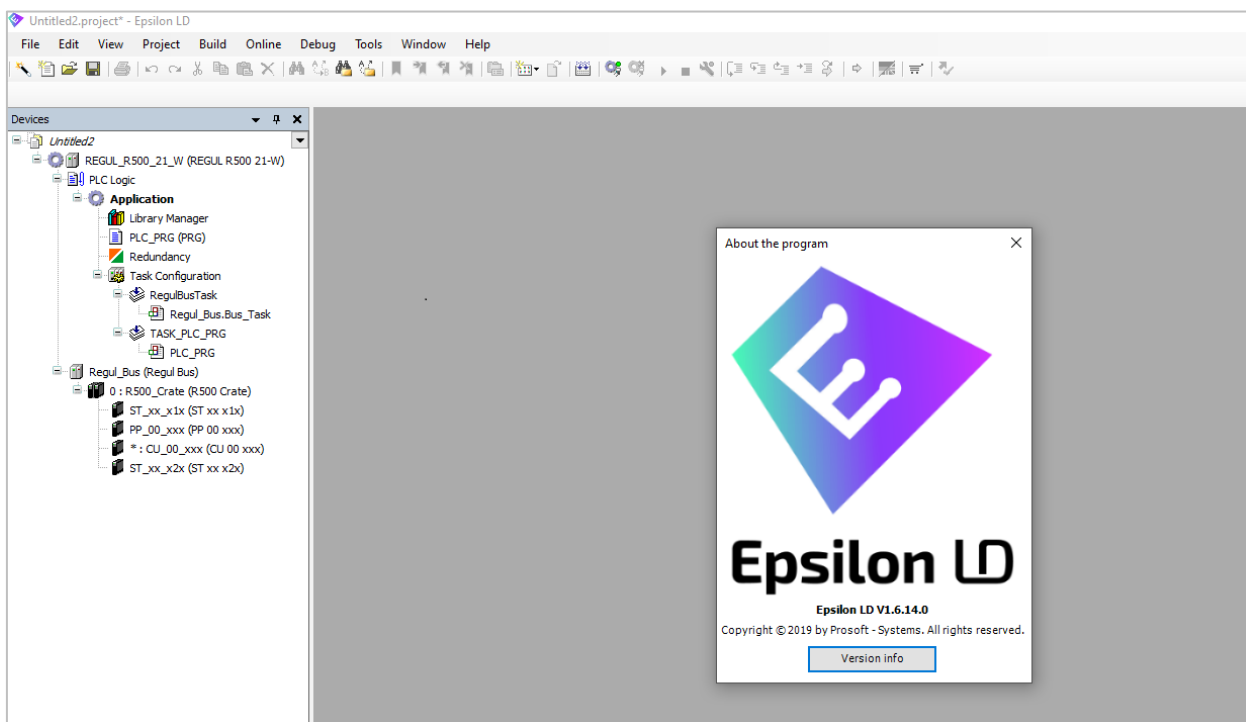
Untitled2.project* - Epsilon LD

File Edit View Project Build Online Debug Tools Window Help

Devices

Untitled2
REGUL_R500_21_W (REGUL R500 21-W)
PLC Logic
Application
Library Manager
PLC_PRG (PRG)
Redundancy
Task Configuration
RegulBusTask
Regul_Bus.Bus_Task
TASK_PLC_PRG
PLC_PRG
Regul_Bus (Regul Bus)
0 : R500_Crate (R500 Crate)
ST_xx_x1x (ST xx x1x)
PP_00_xxx (PP 00 xxx)
* : CU_00_xxx (CU 00 xxx)
ST_xx_x2x (ST xx x2x)

About the program

Epsilon LD

Epsilon LD V1.6.14.0

Copyright © 2019 by Prosoft - Systems. All rights reserved.

Version info